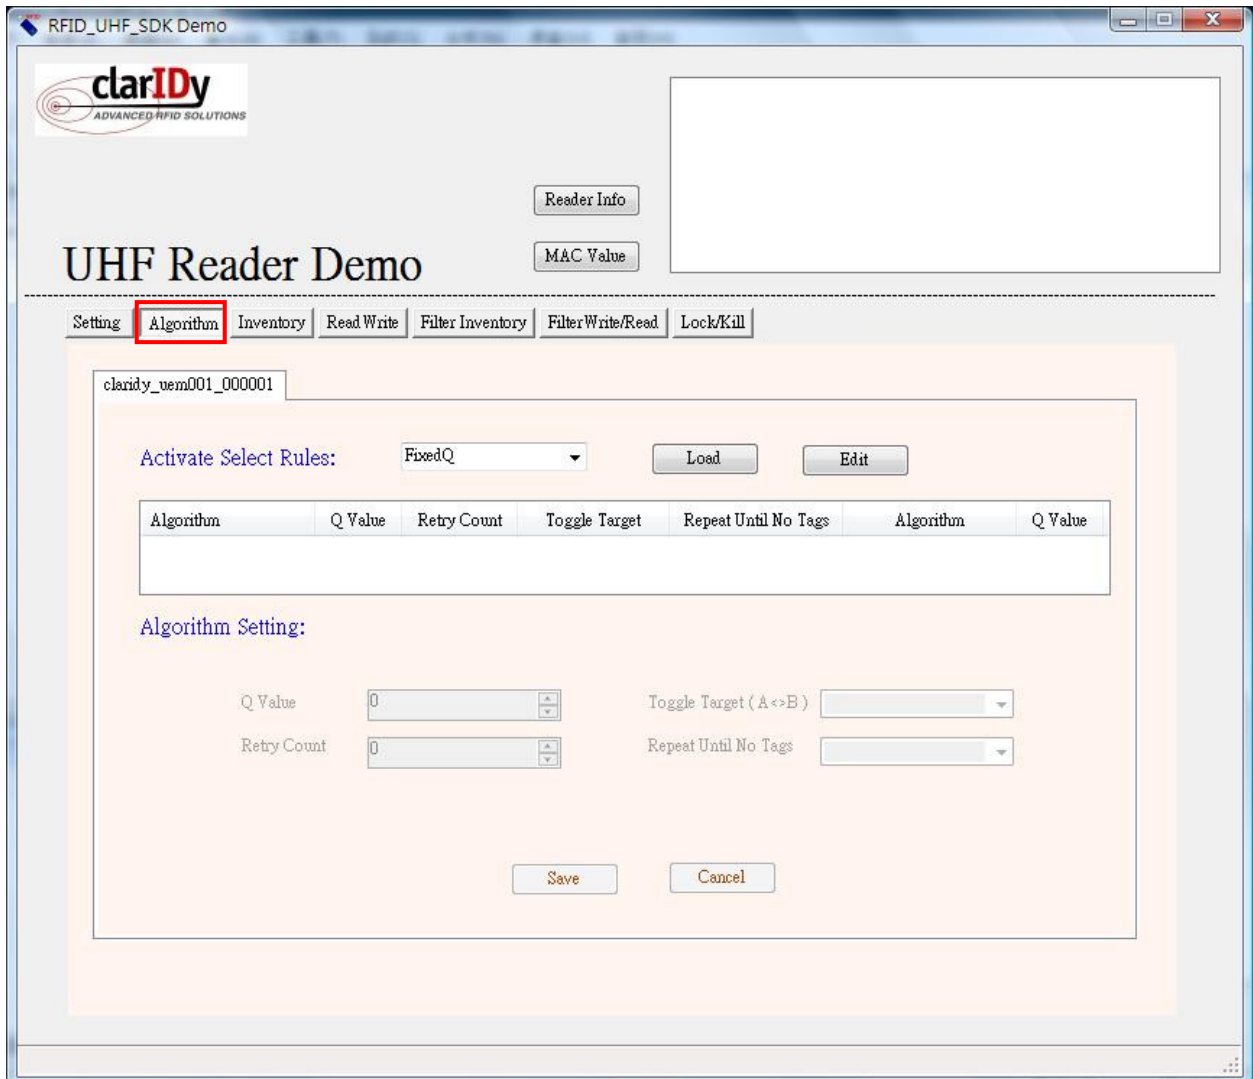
RFID_UHF_SDK Demo

clarIDy
ADVANCED RFID SOLUTIONS

Reader Info

MAC Value

UHF Reader Demo

Setting | Algorithm | Inventory | Read Write | Filter Inventory | Filter Write/Read | Lock/Kill

claridy_uem001_000001

Activate Select Rules: FixedQ Load Edit

| Algorithm | Q Value | Retry Count | Toggle Target | Repeat Until No Tags | Algorithm | Q Value |
|---|---|---|---|---|---|---|

Algorithm Setting:

Q Value 0

Toggle Target ( A<>B )

Retry Count 0

Repeat Until No Tags

Save Cancel